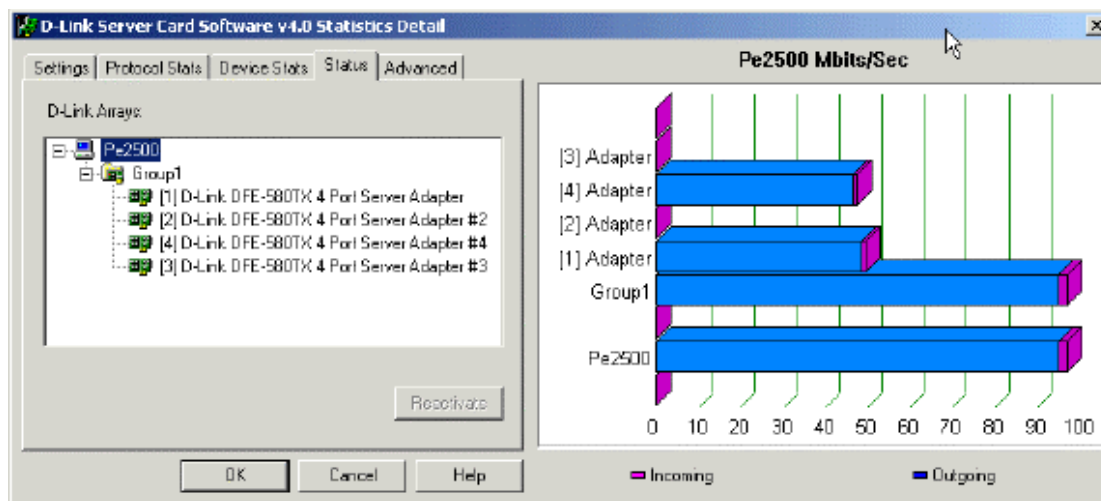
D-Link Server Card Software v4.0 Statistics Detail

Settings | Protocol Stats | Device Stats | Status | Advanced

D-Link Arrays:

Pe2500
Group1
[1] D-Link DFE-580TX 4 Port Server Adapter
[2] D-Link DFE-580TX 4 Port Server Adapter #2
[4] D-Link DFE-580TX 4 Port Server Adapter #4
[3] D-Link DFE-580TX 4 Port Server Adapter #3

Reactivate

OK | Cancel | Help

Pe2500 Mbits/Sec

[3] Adapter
[4] Adapter
[2] Adapter
[1] Adapter
Group1
Pe2500

0 10 20 30 40 50 60 70 80 90 100

Incoming
Outgoing